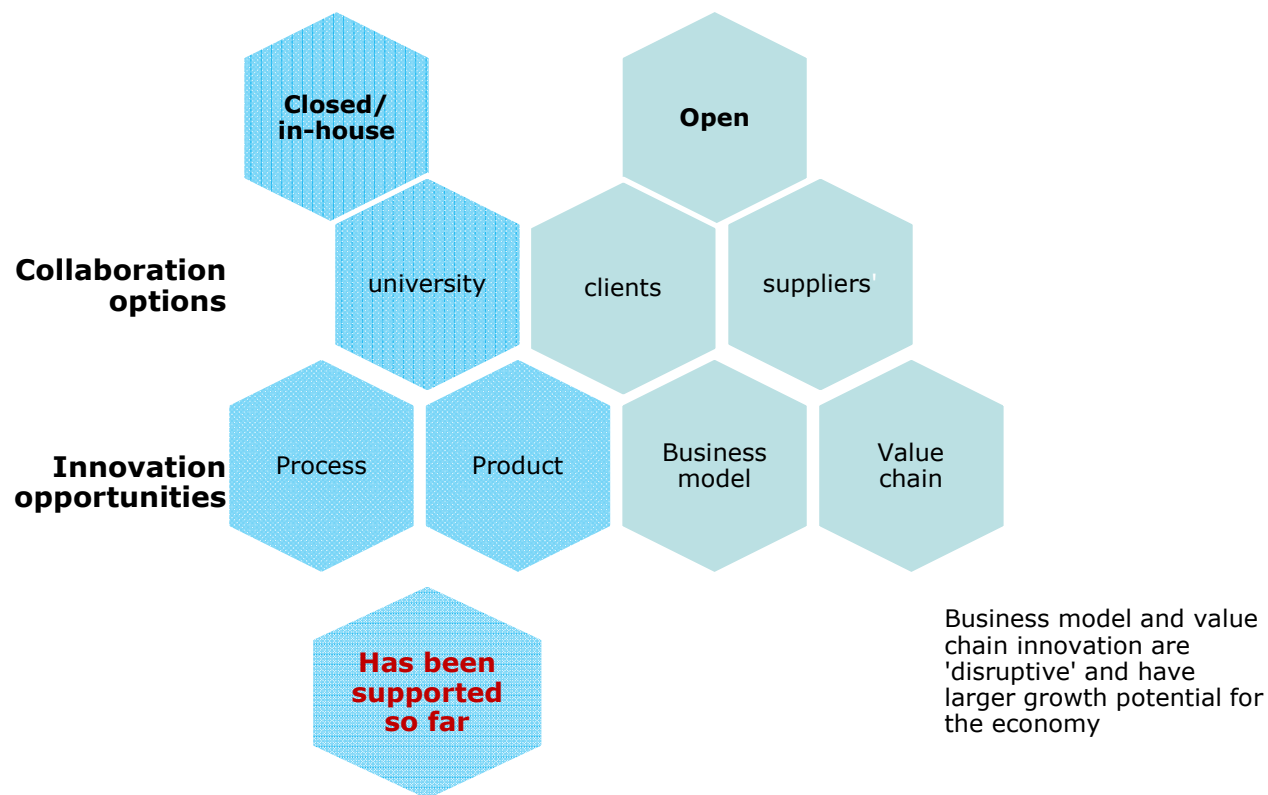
Closed/
in-house

Open

Collaboration options

university

clients

suppliers

Innovation opportunities

Process

Product

Business model

Value chain

Has been supported so far

Business model and value chain innovation are 'disruptive' and have larger growth potential for the economy